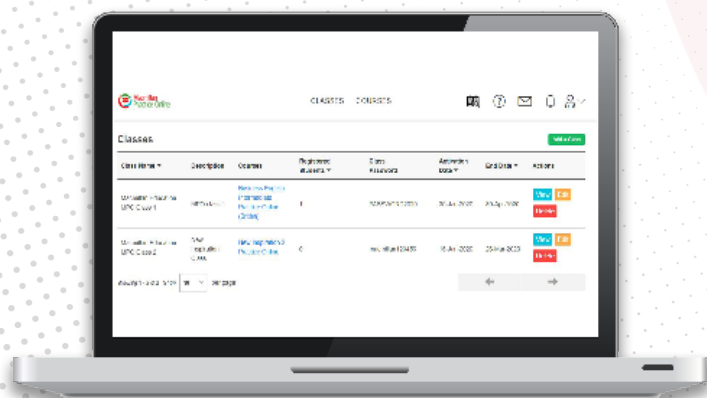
Hamlin Practice Online

CLASSES COURSES

Classes

Add a Class

| Class Name ▾ | Description | Courses | Registered students ▾ | Class Password | Activation Date ▾ | End Date ▾ | Actions |
|---|---|---|---|---|---|---|---|
| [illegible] UPC Class 1 | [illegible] | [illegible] Practice Online | 1 | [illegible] | 20-Jun-2020 | 20-Sep-2020 | View Edit Delete |
| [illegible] UPC Class 2 | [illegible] | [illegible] Practice Online | 0 | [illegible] | 15-Jun-2020 | 25-Nov-2020 | View Edit Delete |

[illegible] 10 per page